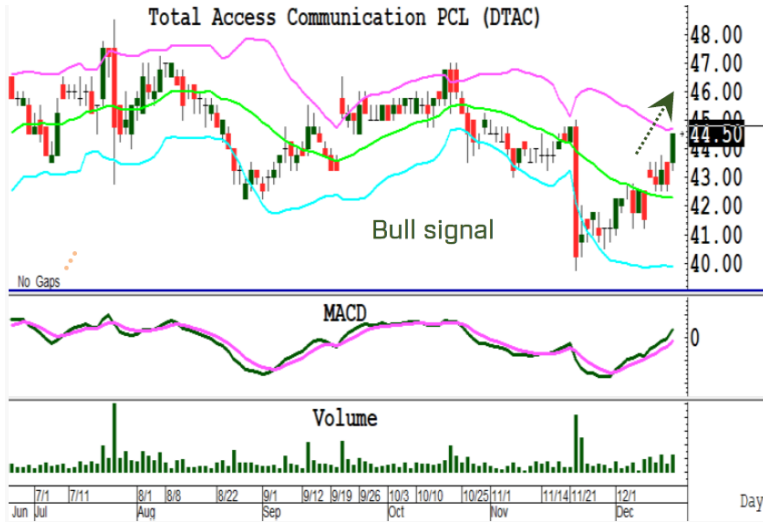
Total Access Communication PCL (DTAC)

48.00
47.00
46.00
45.00
44.50
44.00
43.00
42.00
41.00
40.00

Bull signal

No Gaps

MACD

0

Volume

7/1 7/11 8/1 8/8 8/22 9/1 9/12 9/19 9/26 10/3 10/10 10/25 11/1 11/14 11/21 12/1
Jun Jul Aug Sep Oct Nov Dec

Day